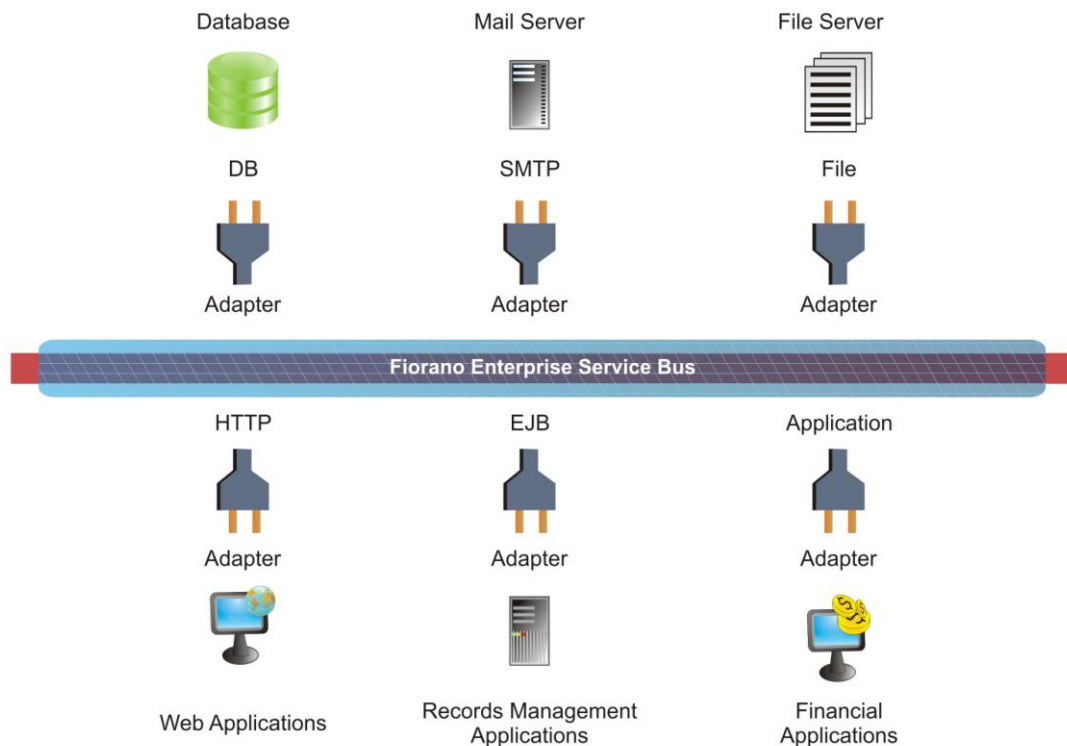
Database

Mail Server

File Server

DB

SMTP

File

Adapter

Adapter

Adapter

Fiorano Enterprise Service Bus

HTTP

EJB

Application

Adapter

Adapter

Adapter

Web Applications

Records Management Applications

Financial Applications